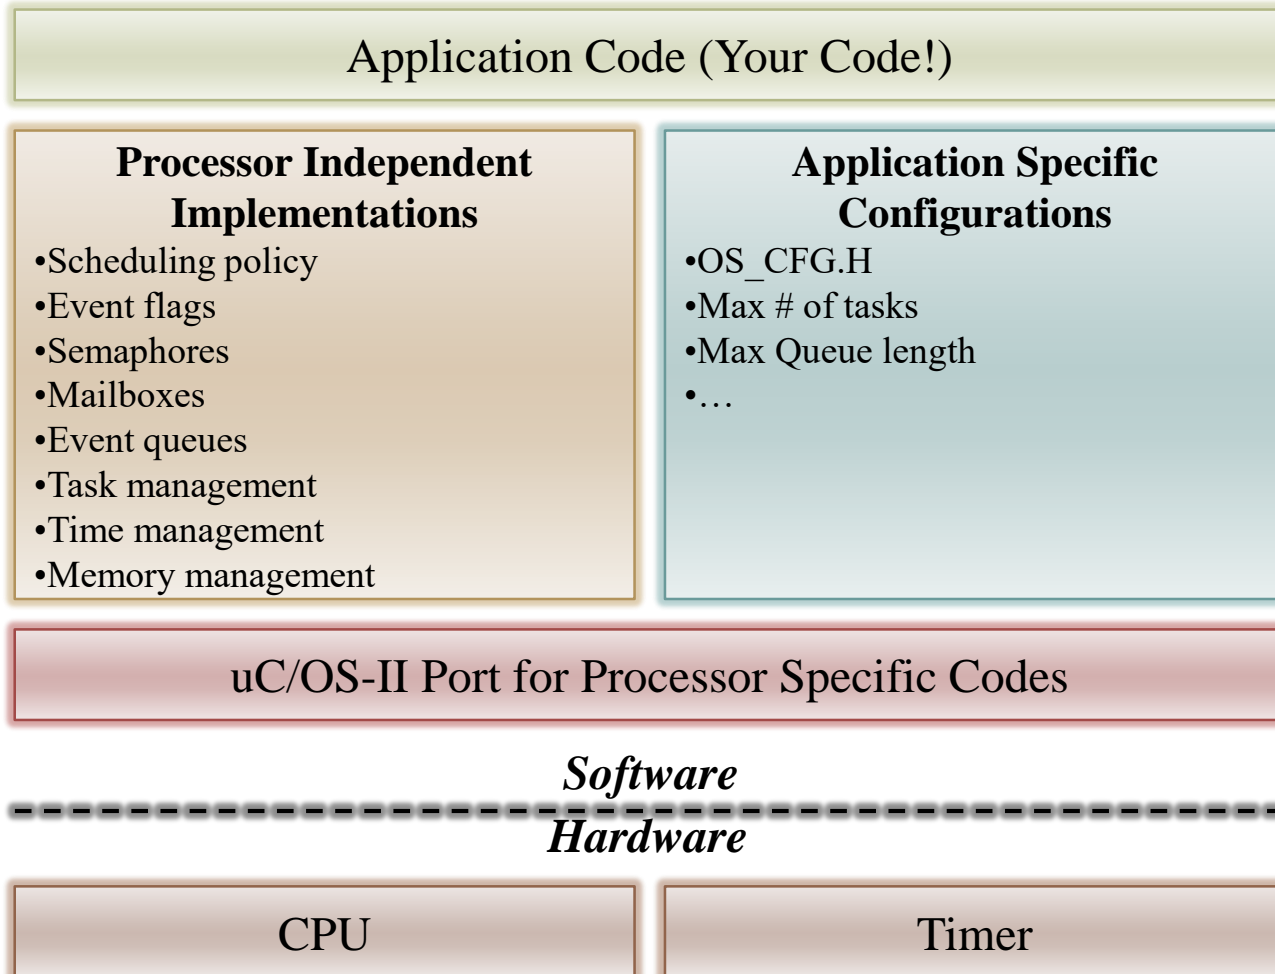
Application Code (Your Code!)

**Processor Independent Implementations**
•Scheduling policy
•Event flags
•Semaphores
•Mailboxes
•Event queues
•Task management
•Time management
•Memory management

**Application Specific Configurations**
•OS_CFG.H
•Max # of tasks
•Max Queue length
•…

uC/OS-II Port for Processor Specific Codes

***Software***

***Hardware***

CPU

Timer